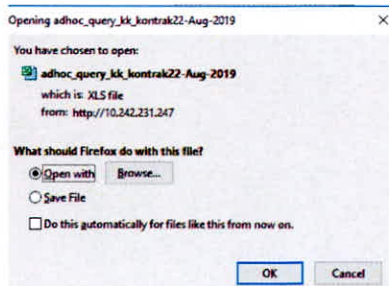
Opening adhoc_query_kk_kontrak22-Aug-2019

×

You have chosen to open:

adhoc_query_kk_kontrak22-Aug-2019

which is: XLS file

from: http://10.242.231.247

What should Firefox do with this file?

Open with Browse...

Save File

Do this automatically for files like this from now on.

OK Cancel